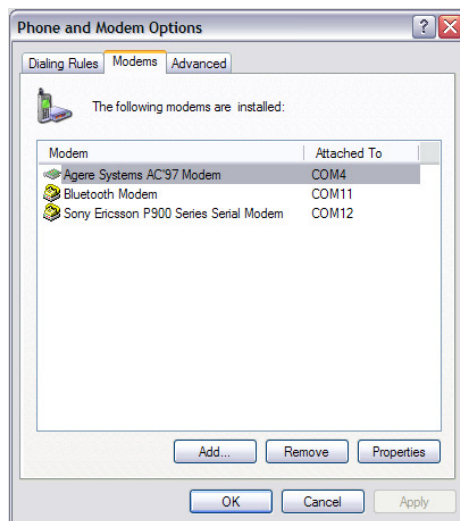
Phone and Modem Options

Dialing Rules | Modems | Advanced

The following modems are installed:

| Modem | Attached To |
|---|---|
| Agere Systems AC'97 Modem | COM4 |
| Bluetooth Modem | COM11 |
| Sony Ericsson P900 Series Serial Modem | COM12 |

Add... Remove Properties

OK Cancel Apply